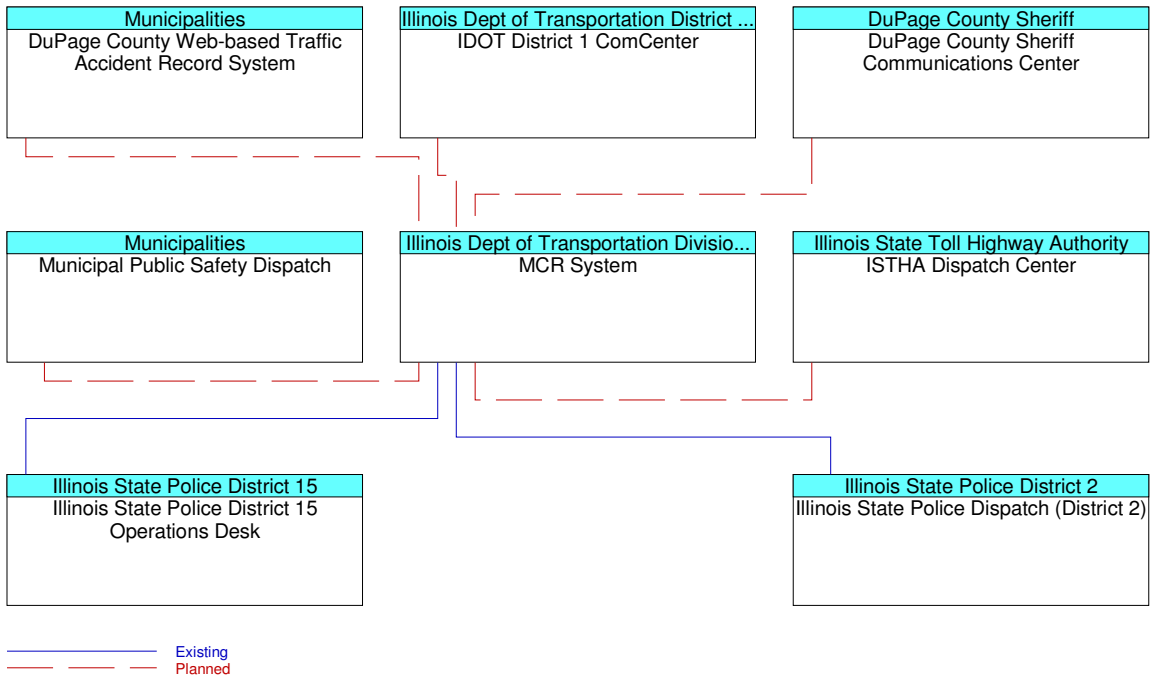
Municipalities
DuPage County Web-based Traffic Accident Record System

Illinois Dept of Transportation District ...
IDOT District 1 ComCenter

DuPage County Sheriff
DuPage County Sheriff Communications Center

Municipalities
Municipal Public Safety Dispatch

Illinois Dept of Transportation Divisio...
MCR System

Illinois State Toll Highway Authority
ISTHA Dispatch Center

Illinois State Police District 15
Illinois State Police District 15 Operations Desk

Illinois State Police District 2
Illinois State Police Dispatch (District 2)

Existing
Planned